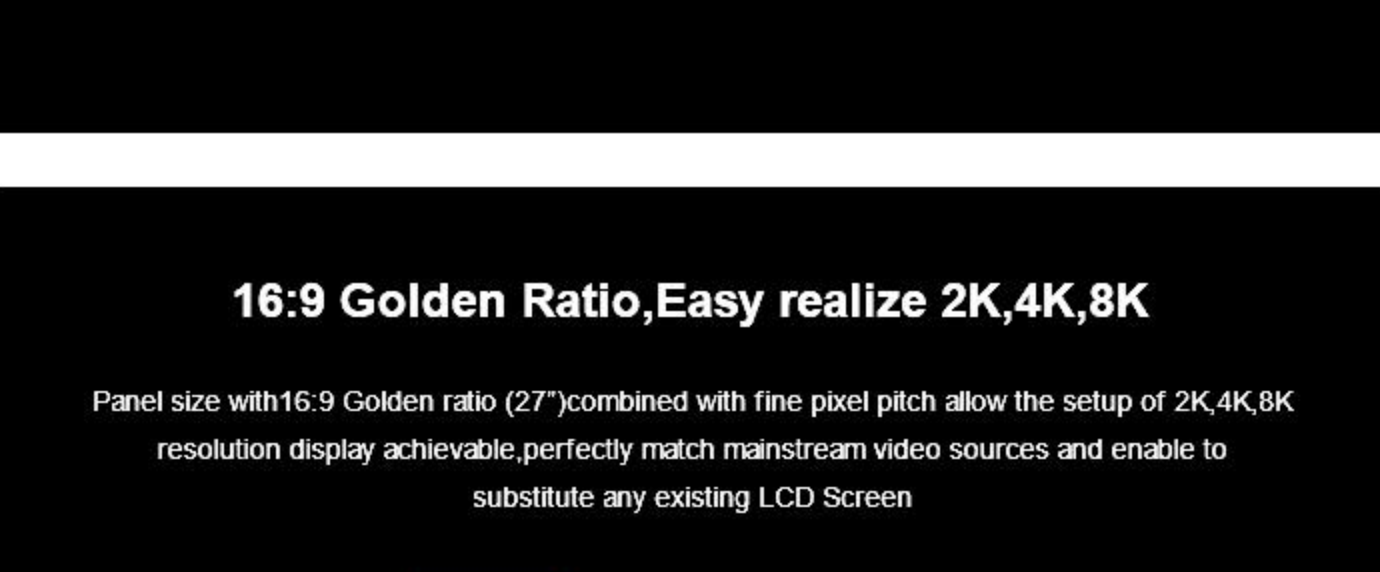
16:9 Golden Ratio,Easy realize 2K,4K,8K

Panel size with16:9 Golden ratio (27")combined with fine pixel pitch allow the setup of 2K,4K,8K resolution display achievable,perfectly match mainstream video sources and enable to substitute any existing LCD Screen